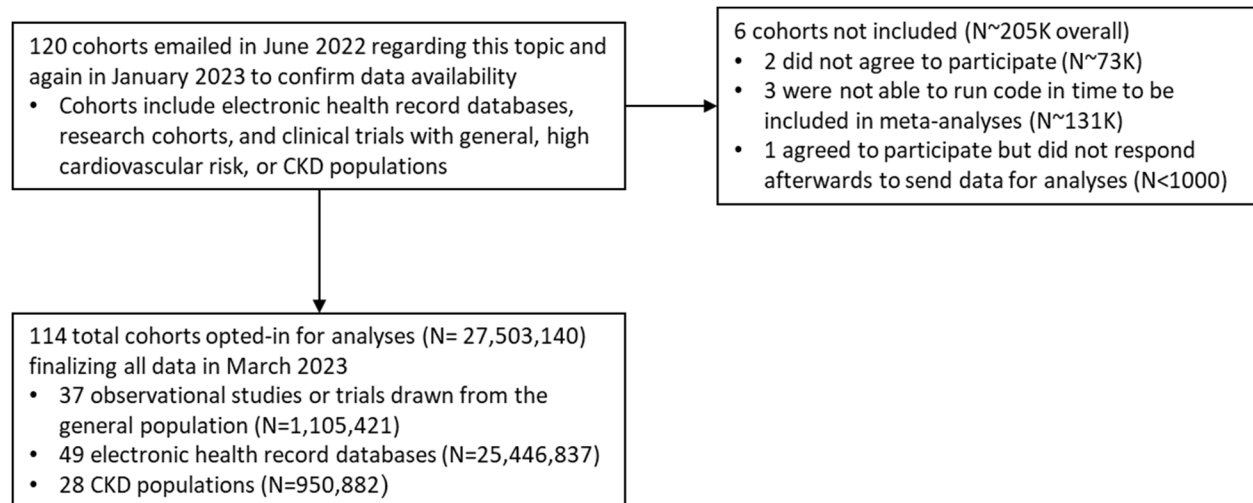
120 cohorts emailed in June 2022 regarding this topic and again in January 2023 to confirm data availability
• Cohorts include electronic health record databases, research cohorts, and clinical trials with general, high cardiovascular risk, or CKD populations

6 cohorts not included (N~205K overall)
• 2 did not agree to participate (N~73K)
• 3 were not able to run code in time to be included in meta-analyses (N~131K)
• 1 agreed to participate but did not respond afterwards to send data for analyses (N<1000)

114 total cohorts opted-in for analyses (N= 27,503,140) finalizing all data in March 2023
• 37 observational studies or trials drawn from the general population (N=1,105,421)
• 49 electronic health record databases (N=25,446,837)
• 28 CKD populations (N=950,882)